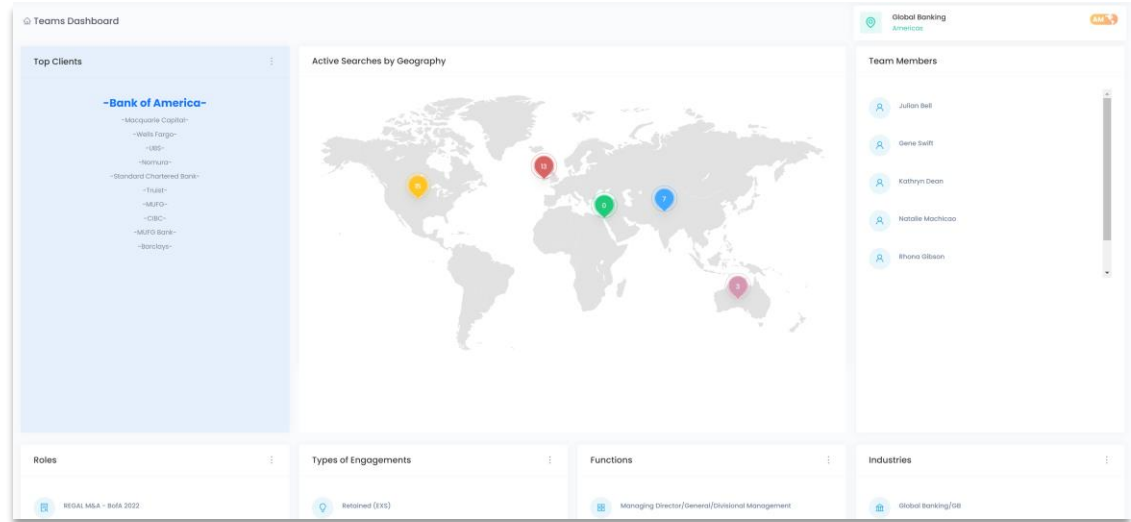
Teams Dashboard

Global Banking
Americas

AM

Top Clients

-Bank of America-
-Macquarie Capital-
-Wells Fargo-
-UBS-
-Nomura-
-Standard Chartered Bank-
-Truist-
-MUFG-
-CIBC-
-MUFG Bank-
-Barclays-

Active Searches by Geography

15
13
8
7
3

Team Members

Julian Bell
Gene Swift
Kathryn Dean
Natalie Machicao
Rhona Gibson

Roles

REGAL M&A - BofA 2022

Types of Engagements

Retained (EXS)

Functions

Managing Director/General/Divisional Management

Industries

Global Banking/GB